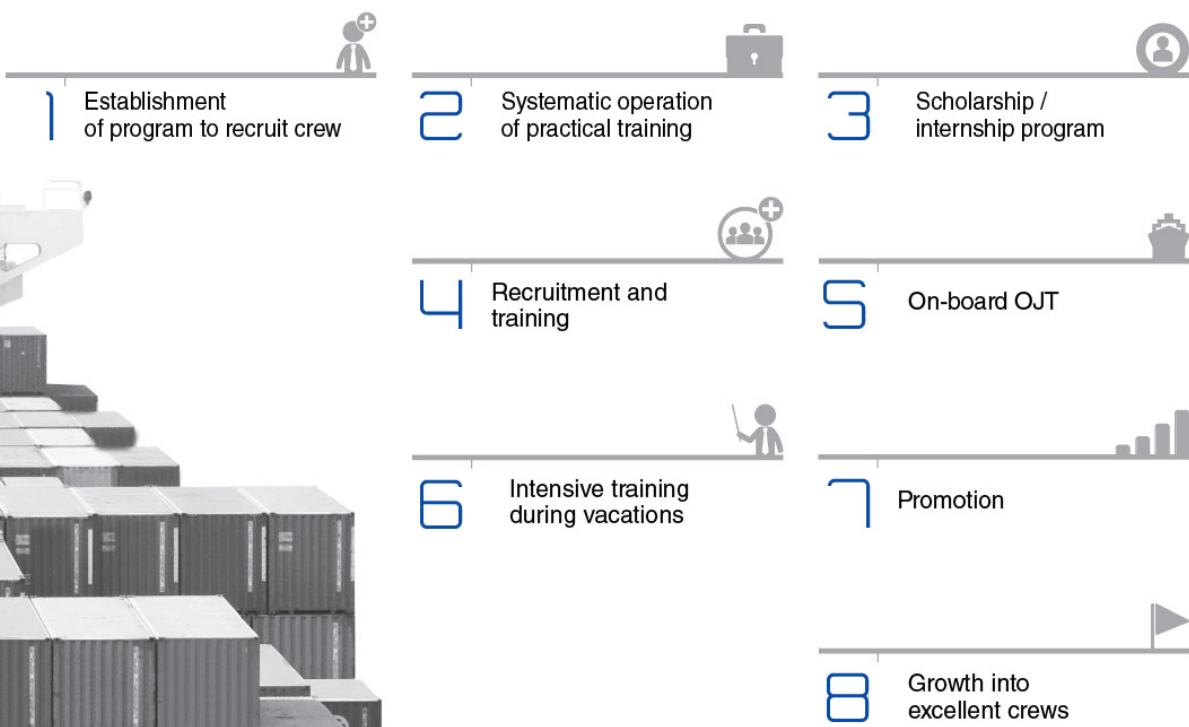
1 Establishment of program to recruit crew

2 Systematic operation of practical training

3 Scholarship / internship program

4 Recruitment and training

5 On-board OJT

6 Intensive training during vacations

7 Promotion

8 Growth into excellent crews